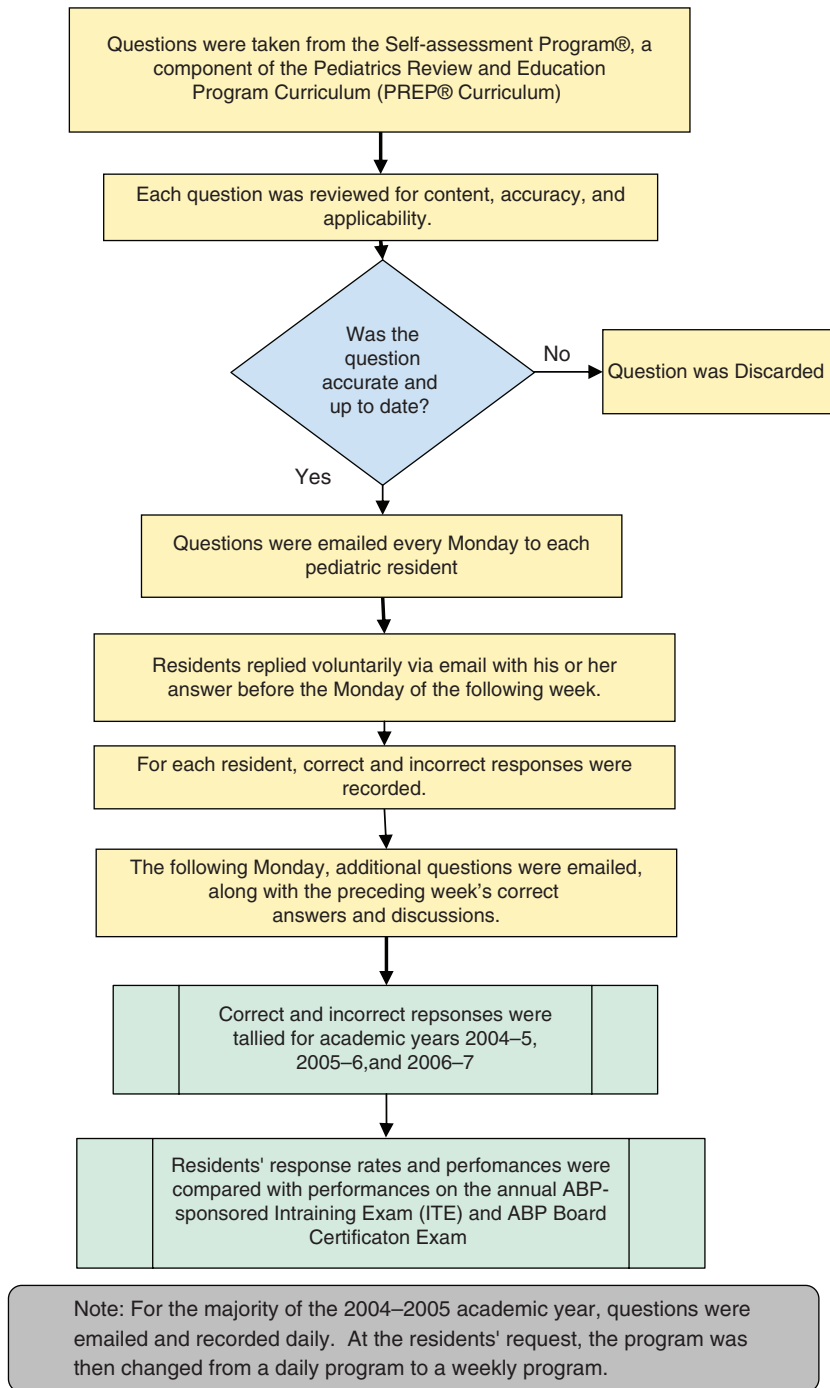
Questions were taken from the Self-assessment Program®, a component of the Pediatrics Review and Education Program Curriculum (PREP® Curriculum)

Each question was reviewed for content, accuracy, and applicability.

Was the question accurate and up to date?

No

Question was Discarded

Yes

Questions were emailed every Monday to each pediatric resident

Residents replied voluntarily via email with his or her answer before the Monday of the following week.

For each resident, correct and incorrect responses were recorded.

The following Monday, additional questions were emailed, along with the preceding week's correct answers and discussions.

Correct and incorrect repsonses were tallied for academic years 2004–5, 2005–6,and 2006–7

Residents' response rates and perfomances were compared with performances on the annual ABP-sponsored Intraining Exam (ITE) and ABP Board Certificaton Exam

Note: For the majority of the 2004–2005 academic year, questions were emailed and recorded daily. At the residents' request, the program was then changed from a daily program to a weekly program.